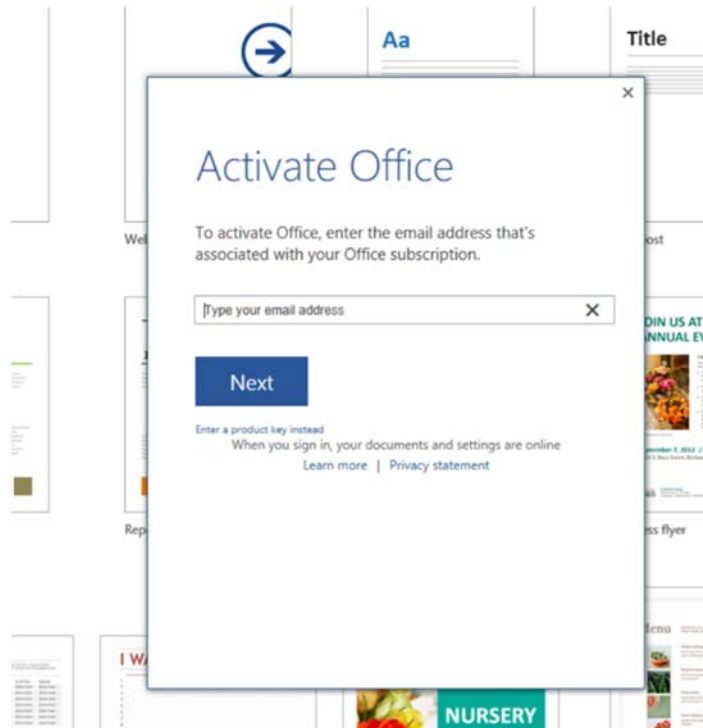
Aa

Title

Wel

ost

DIN US AT
NNUAL E

Rep

ss flyer

I WA

NURSERY

lenu

×

Activate Office

To activate Office, enter the email address that's associated with your Office subscription.

Type your email address ×

Next

Enter a product key instead

When you sign in, your documents and settings are online

Learn more | Privacy statement